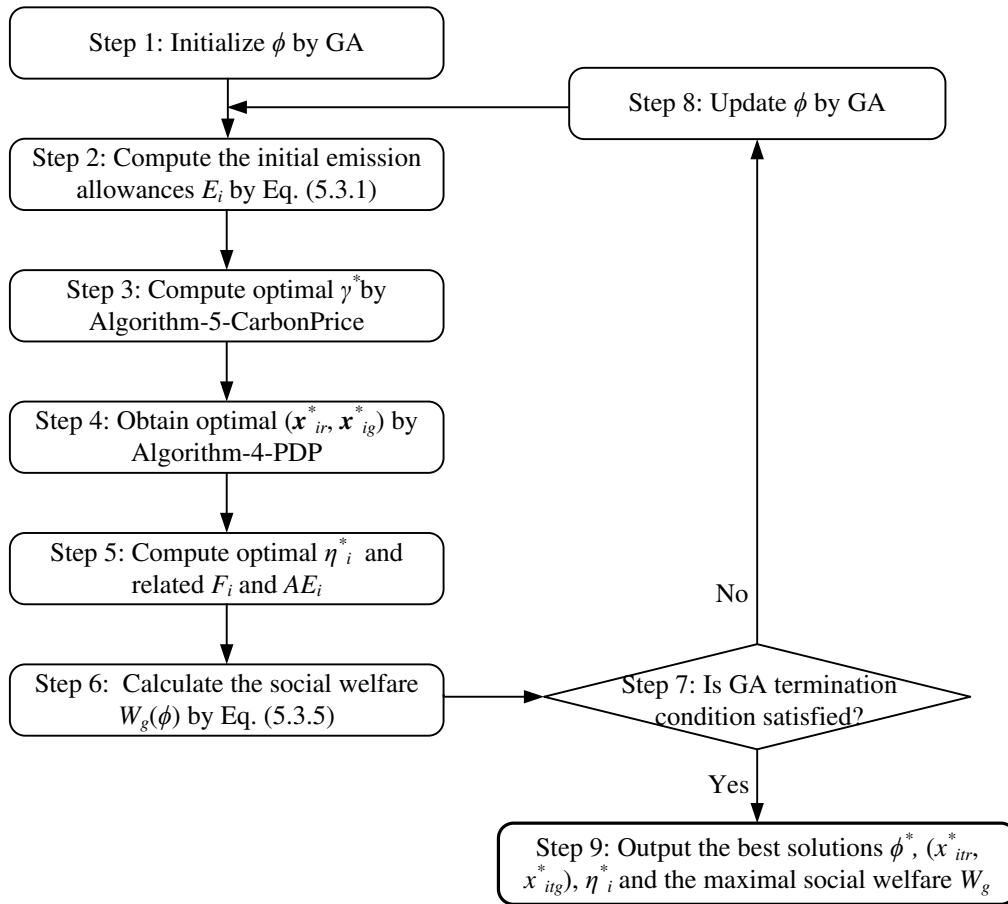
Step 1: Initialize $\phi$ by GA

Step 8: Update $\phi$ by GA

Step 2: Compute the initial emission allowances $E_i$ by Eq. (5.3.1)

Step 3: Compute optimal $\gamma^*$ by Algorithm-5-CarbonPrice

Step 4: Obtain optimal ($\boldsymbol{x}^*_{ir}$, $\boldsymbol{x}^*_{ig}$) by Algorithm-4-PDP

Step 5: Compute optimal $\eta^*_i$ and related $F_i$ and $AE_i$

No

Step 6: Calculate the social welfare $W_g(\phi)$ by Eq. (5.3.5)

Step 7: Is GA termination condition satisfied?

Yes

Step 9: Output the best solutions $\phi^*$, ($x^*_{itr}$, $x^*_{itg}$), $\eta^*_i$ and the maximal social welfare $W_g$